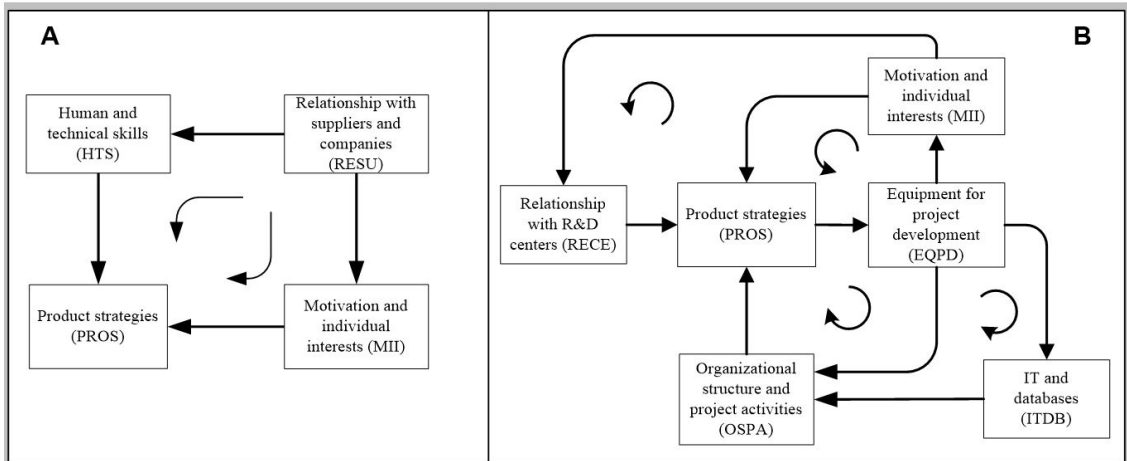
A

Human and technical skills (HTS)

Relationship with suppliers and companies (RESU)

Product strategies (PROS)

Motivation and individual interests (MII)

B

Motivation and individual interests (MII)

Relationship with R&D centers (RECE)

Product strategies (PROS)

Equipment for project development (EQPD)

Organizational structure and project activities (OSPA)

IT and databases (ITDB)